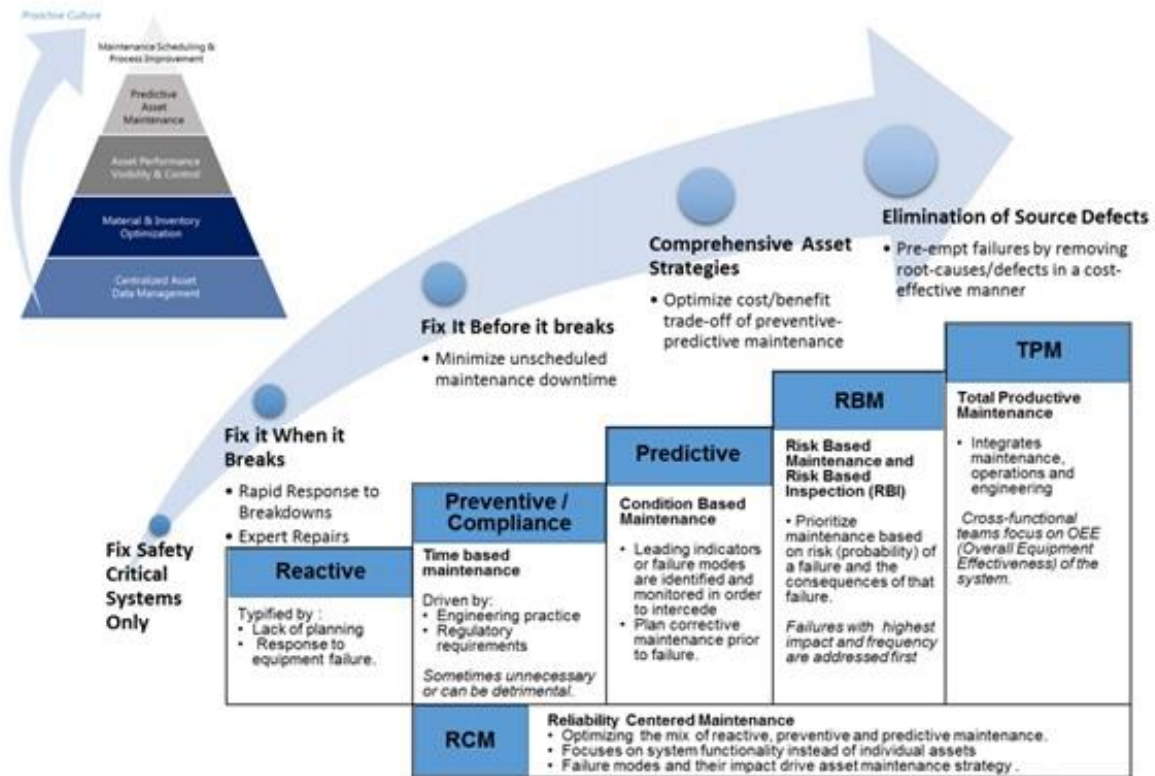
Proactive Culture

Maintenance Scheduling & Process Improvement

Predictive Asset Maintenance

Asset Performance Visibility & Control

Material & Inventory Optimization

Centralized Asset Data Management

Fix Safety Critical Systems Only

Fix it When it Breaks
• Rapid Response to Breakdowns
• Expert Repairs

Fix It Before it breaks
• Minimize unscheduled maintenance downtime

Comprehensive Asset Strategies
• Optimize cost/benefit trade-off of preventive-predictive maintenance

Elimination of Source Defects
• Pre-empt failures by removing root-causes/defects in a cost-effective manner

Reactive

Typified by :
• Lack of planning
• Response to equipment failure.

Preventive / Compliance

Time based maintenance

Driven by:
• Engineering practice
• Regulatory requirements

Sometimes unnecessary or can be detrimental.

Predictive

Condition Based Maintenance
• Leading indicators or failure modes are identified and monitored in order to intercede
• Plan corrective maintenance prior to failure.

RBM

Risk Based Maintenance and Risk Based Inspection (RBI)
• Prioritize maintenance based on risk (probability) of a failure and the consequences of that failure.

Failures with highest impact and frequency are addressed first

TPM

Total Productive Maintenance
• Integrates maintenance, operations and engineering

Cross-functional teams focus on OEE (Overall Equipment Effectiveness) of the system.

RCM

Reliability Centered Maintenance
• Optimizing the mix of reactive, preventive and predictive maintenance.
• Focuses on system functionality instead of individual assets
• Failure modes and their impact drive asset maintenance strategy .